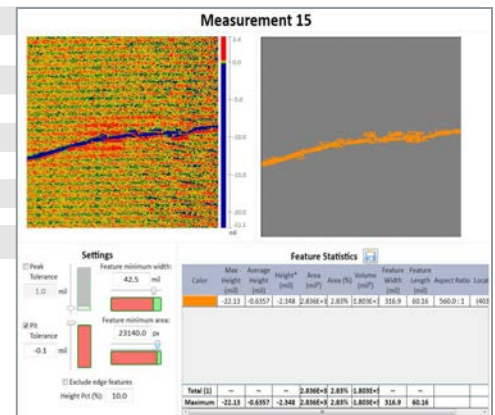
Measurement 15

3.4
0.0
-5.0
-10.0
-15.0
-20.0
-22.1
mil

Settings

Peak Tolerance
1.0 mil

Feature minimum width:
42.5 mil

Pit Tolerance
-0.1 mil

Feature minimum area:
23140.0 px

Exclude edge features

Height Pct (%): 10.0

Feature Statistics

| Color | Max Height (mil) | Average Height (mil) | Height* (mil) | Area (mil²) | Area (%) | Volume (mil³) | Feature Width (mil) | Feature Length (mil) | Aspect Ratio | Locat |
|---|---|---|---|---|---|---|---|---|---|---|
| | -22.13 | -0.6357 | -2.348 | 2.836E+ | 2.83% | 1.803E+ | 316.9 | 60.16 | 560.0 : 1 | (403 |
| Total (1) | -- | -- | -- | 2.836E+ | 2.83% | 1.803E+ | -- | -- | | |
| Maximum | -22.13 | -0.6357 | -2.348 | 2.836E+ | 2.83% | 1.803E+ | 316.9 | 60.16 | | |